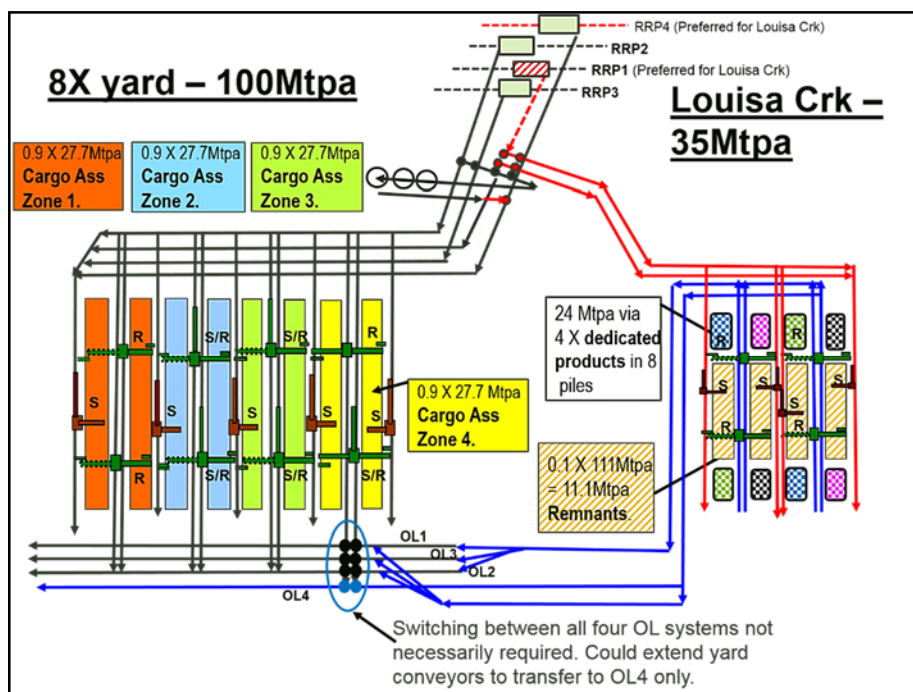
RRP4 (Preferred for Louisa Crk)

RRP2

RRP1 (Preferred for Louisa Crk)

RRP3

8X yard – 100Mtpa

Louisa Crk – 35Mtpa

0.9 X 27.7Mtpa Cargo Ass Zone 1.

0.9 X 27.7Mtpa Cargo Ass Zone 2.

0.9 X 27.7Mtpa Cargo Ass Zone 3.

R

S/R

S/R

R

S

S

S

S

S

S

R

S/R

S/R

S/R

0.9 X 27.7 Mtpa Cargo Ass Zone 4.

24 Mtpa via 4 X dedicated products in 8 piles

R

S

S

S

R

R

0.1 X 111Mtpa = 11.1Mtpa Remnants

OL1

OL3

OL2

OL4

Switching between all four OL systems not necessarily required. Could extend yard conveyors to transfer to OL4 only.